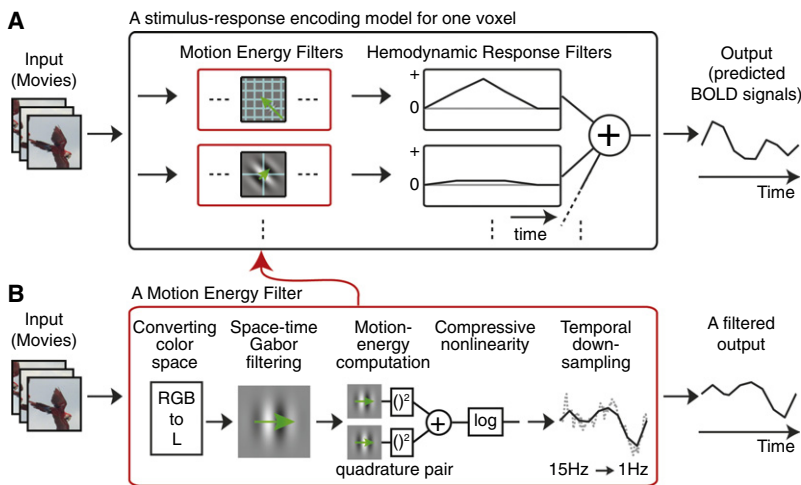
A

A stimulus-response encoding model for one voxel

Input (Movies)

Motion Energy Filters

Hemodynamic Response Filters

+

0

+

0

time

+

Output (predicted BOLD signals)

Time

B

A Motion Energy Filter

Input (Movies)

Converting color space

RGB to L

Space-time Gabor filtering

Motion-energy computation

$()^2$

$()^2$

+

quadrature pair

Compressive nonlinearity

log

Temporal down-sampling

15Hz → 1Hz

A filtered output

Time